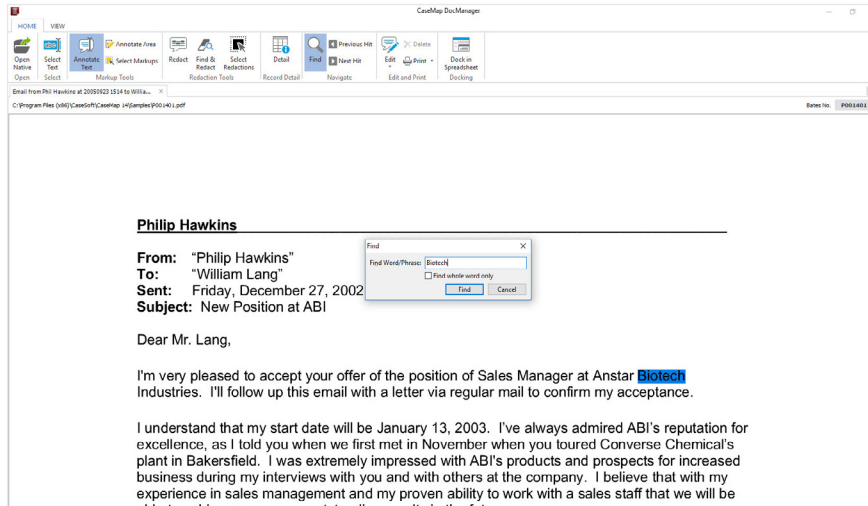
CaseMap DocManager

HOME VIEW

Open Native
Select Text
Annotate Text
Annotate Area
Select Markups
Redact
Find & Redact
Select Redactions
Detail
Find
Previous Hit
Next Hit
Edit
Delete
Print
Dock in Spreadsheet

Open Select Markup Tools Redaction Tools Record Detail Navigate Edit and Print Docking

Email from Phil Hawkins at 20050923 1514 to Willia...

C:\Program Files (x86)\CaseSoft\CaseMap 14\Samples\P001401.pdf

Bates No. P001401

Find

Find Word/Phrase: Biotech

Find whole word only

Find Cancel

Philip Hawkins

From: "Philip Hawkins"
To: "William Lang"
Sent: Friday, December 27, 2002
Subject: New Position at ABI

Dear Mr. Lang,

I'm very pleased to accept your offer of the position of Sales Manager at Anstar Biotech Industries. I'll follow up this email with a letter via regular mail to confirm my acceptance.

I understand that my start date will be January 13, 2003. I've always admired ABI's reputation for excellence, as I told you when we first met in November when you toured Converse Chemical's plant in Bakersfield. I was extremely impressed with ABI's products and prospects for increased business during my interviews with you and with others at the company. I believe that with my experience in sales management and my proven ability to work with a sales staff that we will be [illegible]